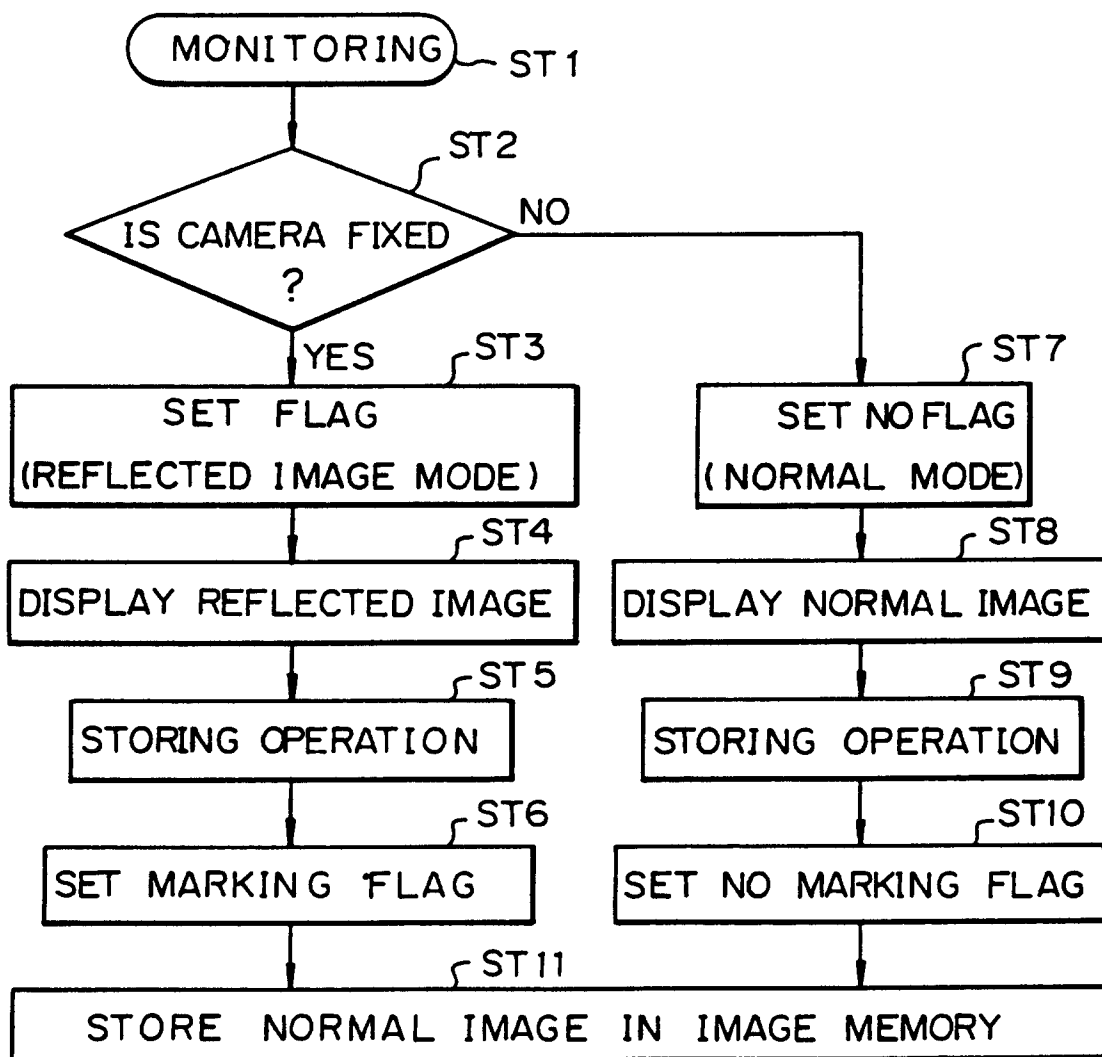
MONITORING
ST1

IS CAMERA FIXED ?
ST2

NO

YES

SET FLAG (REFLECTED IMAGE MODE)
ST3

SET NO FLAG (NORMAL MODE)
ST7

DISPLAY REFLECTED IMAGE
ST4

DISPLAY NORMAL IMAGE
ST8

STORING OPERATION
ST5

STORING OPERATION
ST9

SET MARKING FLAG
ST6

SET NO MARKING FLAG
ST10

STORE NORMAL IMAGE IN IMAGE MEMORY
ST11